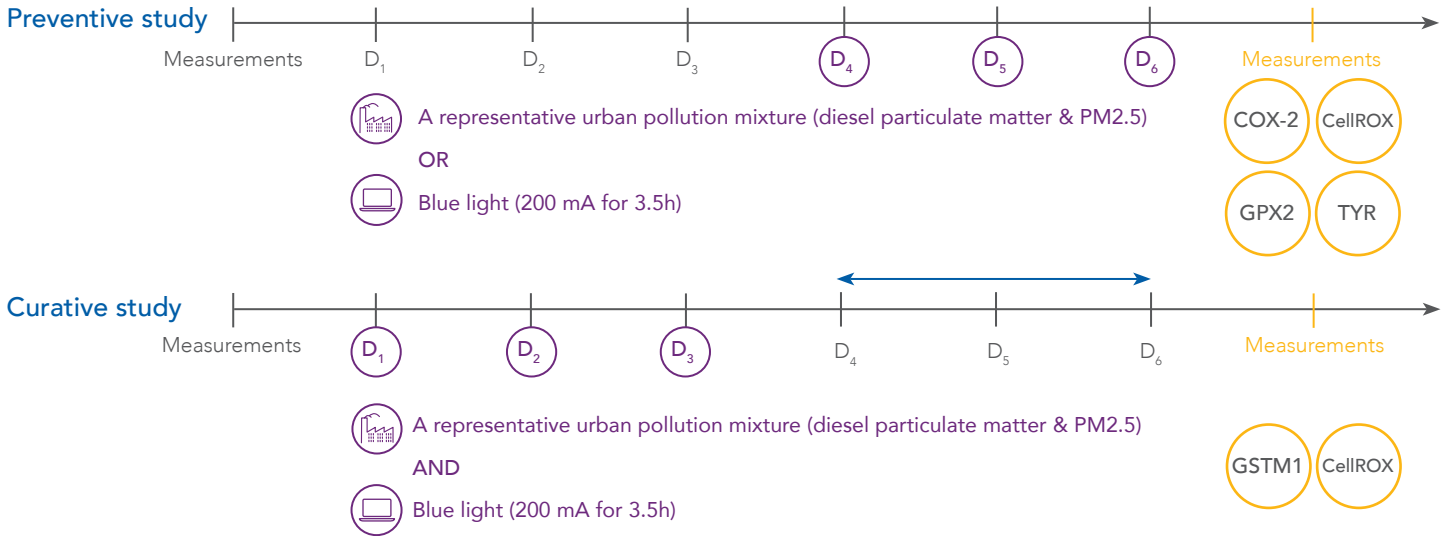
Preventive study

Measurements $D_1$ $D_2$ $D_3$ $D_4$ $D_5$ $D_6$ Measurements

A representative urban pollution mixture (diesel particulate matter & PM2.5)

OR

Blue light (200 mA for 3.5h)

COX-2 CellROX

GPX2 TYR

Curative study

Measurements $D_1$ $D_2$ $D_3$ $D_4$ $D_5$ $D_6$ Measurements

A representative urban pollution mixture (diesel particulate matter & PM2.5)

AND

Blue light (200 mA for 3.5h)

GSTM1 CellROX